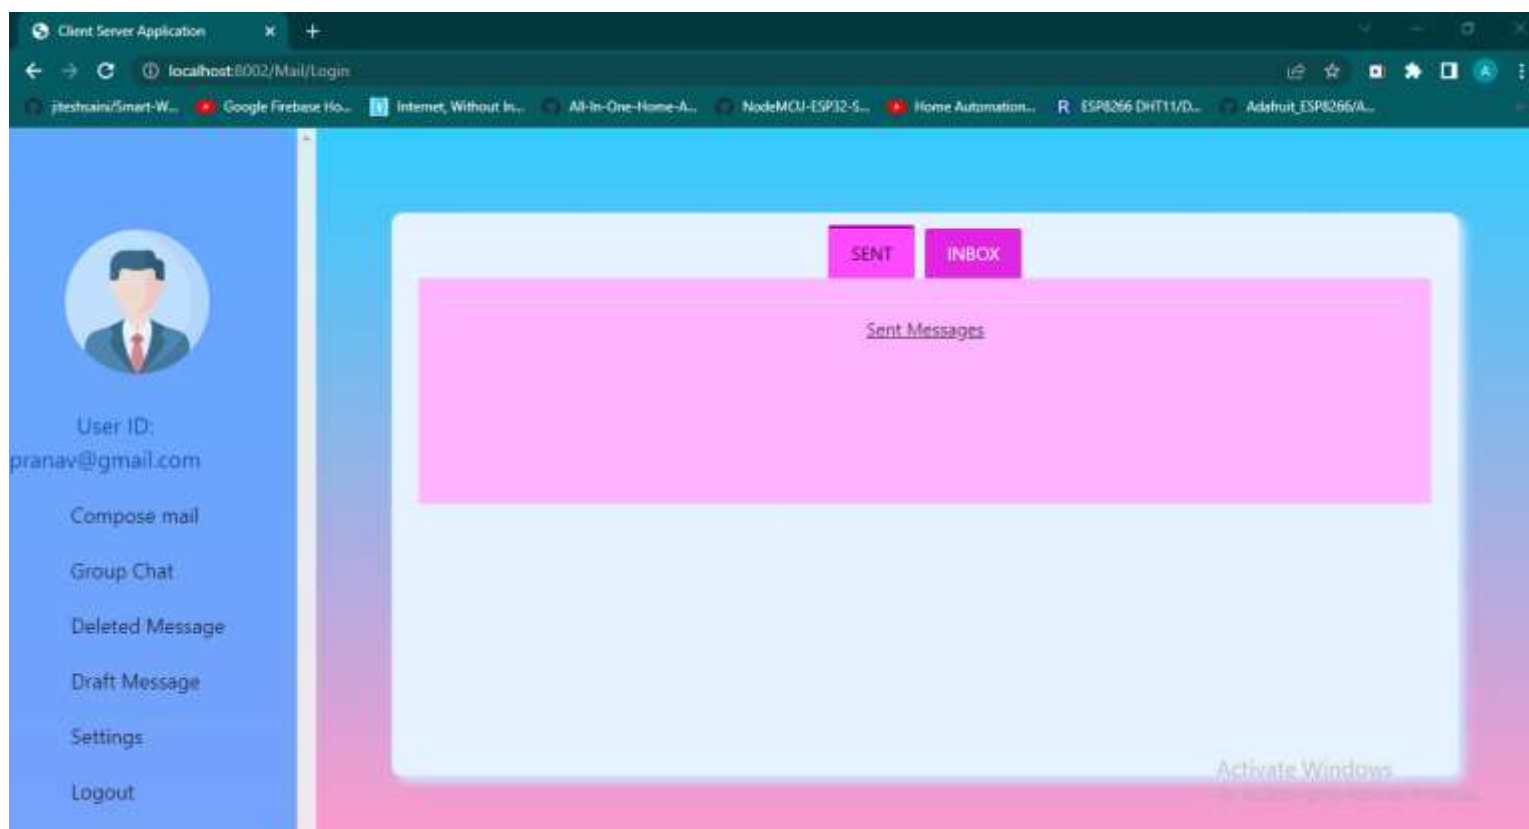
Client Server Application ×

localhost:8002/Mail/Login

jiteshsaini/Smart-W... Google Firebase Ho... Internet, Without In... All-In-One-Home-A... NodeMCU-ESP32-S... Home Automation... R ESP8266 DHT11/D... Adafruit_ESP8266/A...

User ID:
pranav@gmail.com

Compose mail

Group Chat

Deleted Message

Draft Message

Settings

Logout

SENT

INBOX

Sent Messages

Activate Windows
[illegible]